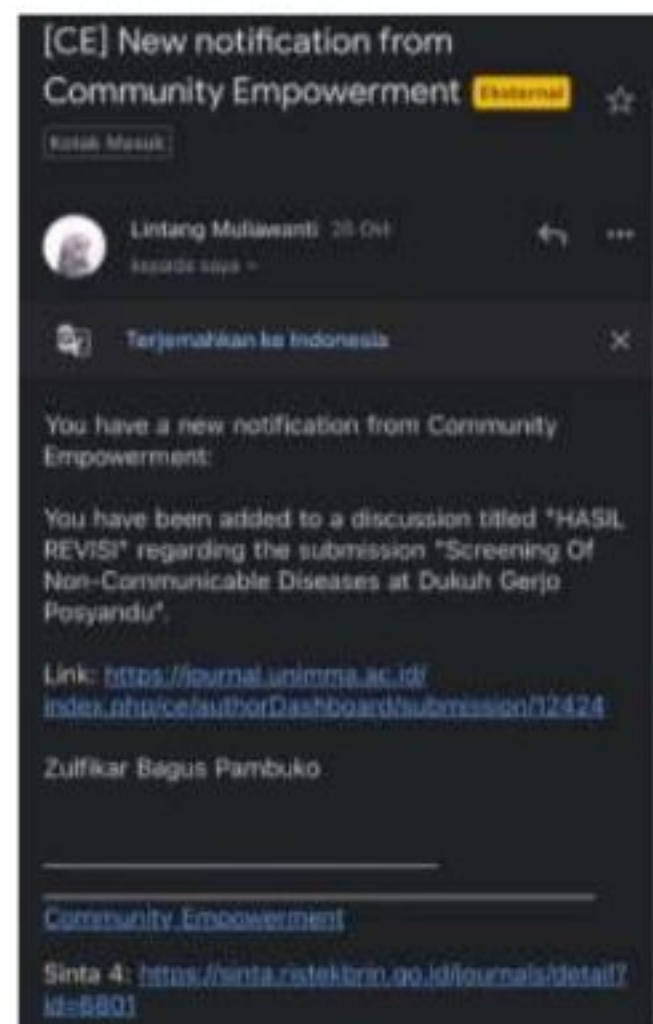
[CE] New notification from Community Empowerment Eksternal

Kotak Masuk

Lintang Muliawanti 20 Okt
kepada saya

Terjemahkan ke Indonesia

You have a new notification from Community Empowerment:

You have been added to a discussion titled "HASIL REVISI" regarding the submission "Screening Of Non-Communicable Diseases at Dukuh Gerjo Posyandu".

Link: https://journal.unimma.ac.id/index.php/ce/authorDashboard/submission/12424

Zulfikar Bagus Pambuko

Community Empowerment

Sinta 4: https://sinta.ristekbrin.go.id/journals/detail?id=6801